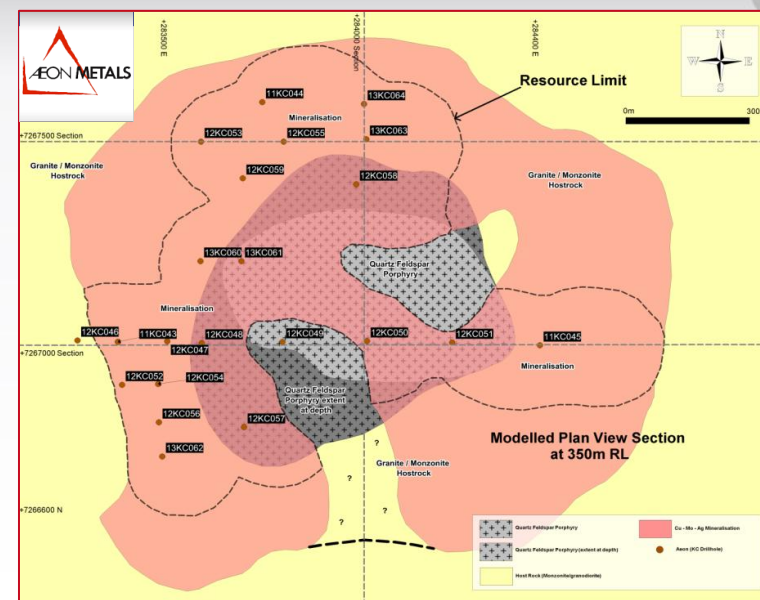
ÆON METALS

+283500 E
+284000 Section
+284400 E

N
S
W
E

0m
300

Resource Limit

11KC044
13KC064
Mineralisation
12KC053
12KC055
13KC063
+7267500 Section
12KC059
12KC058
Granite / Monzonite Hostrock
Granite / Monzonite Hostrock
13KC060
13KC061
Quartz Feldspar Porphyry
Mineralisation
12KC046
11KC043
12KC048
12KC049
12KC050
12KC051
11KC045
12KC047
+7267000 Section
Mineralisation
12KC052
12KC054
Quartz Feldspar Porphyry extent at depth
12KC056
12KC057
13KC062
?
?
Granite / Monzonite Hostrock
Modelled Plan View Section at 350m RL
+7266600 N
?
?

Quartz Feldspar Porphyry
Cu – Mo – Ag Mineralisation
Quartz Feldspar Porphyry (extent at depth)
Aeon (KC Drillhole)
Host Rock (Monzonite/granodiorite)